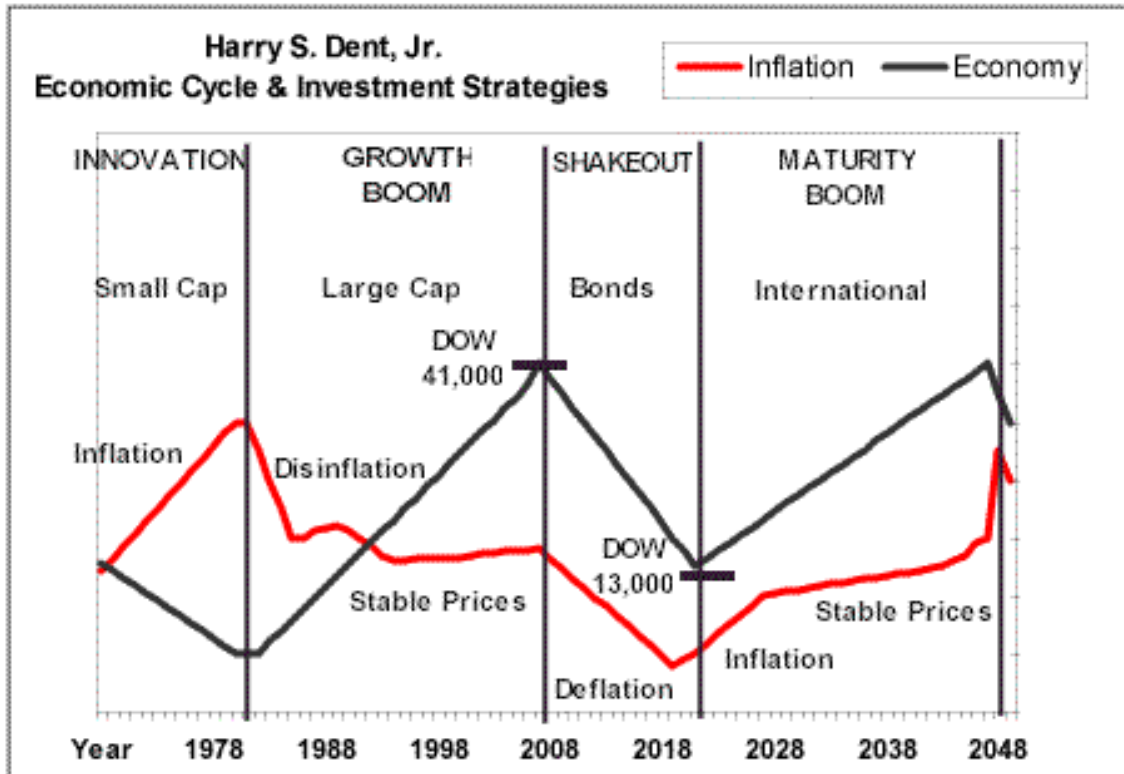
Harry S. Dent, Jr.
Economic Cycle & Investment Strategies

Inflation
Economy

INNOVATION
GROWTH BOOM
SHAKEOUT
MATURITY BOOM

Small Cap
Large Cap
Bonds
International

DOW 41,000

Inflation
Disinflation

DOW 13,000

Stable Prices
Stable Prices
Inflation
Deflation

Year 1978 1988 1998 2008 2018 2028 2038 2048